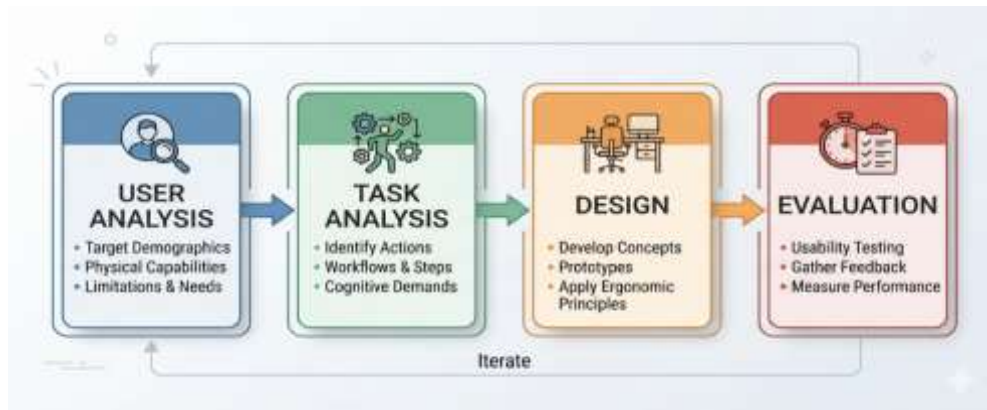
USER ANALYSIS

• Target Demographics
• Physical Capabilities
• Limitations & Needs

TASK ANALYSIS

• Identify Actions
• Workflows & Steps
• Cognitive Demands

DESIGN

• Develop Concepts
• Prototypes
• Apply Ergonomic Principles

EVALUATION

• Usability Testing
• Gather Feedback
• Measure Performance

Iterate